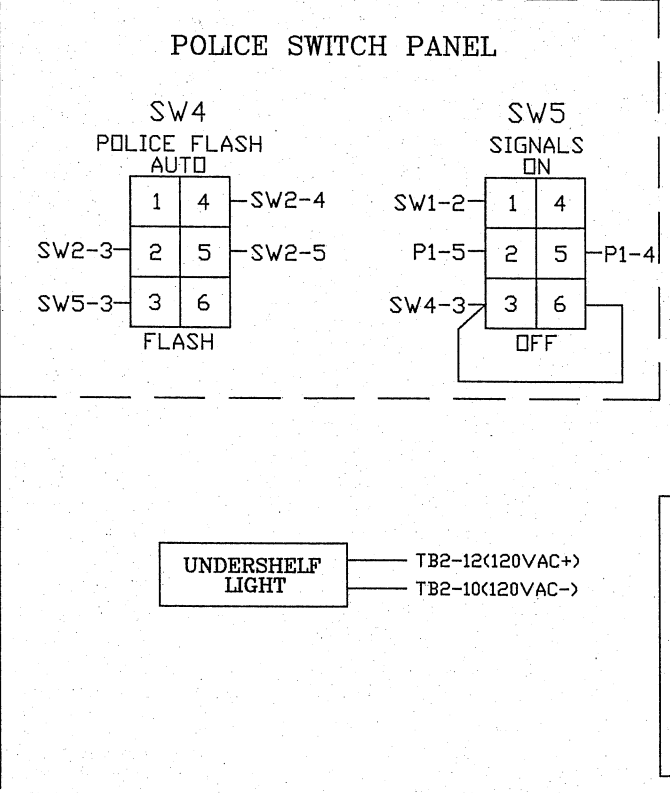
POLICE SWITCH PANEL

SW4
POLICE FLASH
AUTO

| SW2-3 / SW5-3 | | | |
|---|---|---|---|
| | 1 | 4 | SW2-4 |
| SW2-3 | 2 | 5 | SW2-5 |
| SW5-3 | 3 | 6 | |

FLASH

SW5
SIGNALS
ON

| | | | |
|---|---|---|---|
| SW1-2 | 1 | 4 | |
| P1-5 | 2 | 5 | P1-4 |
| SW4-3 | 3 | 6 | |

OFF

UNDERSHELF LIGHT

TB2-12(120VAC+)
TB2-10(120VAC-)